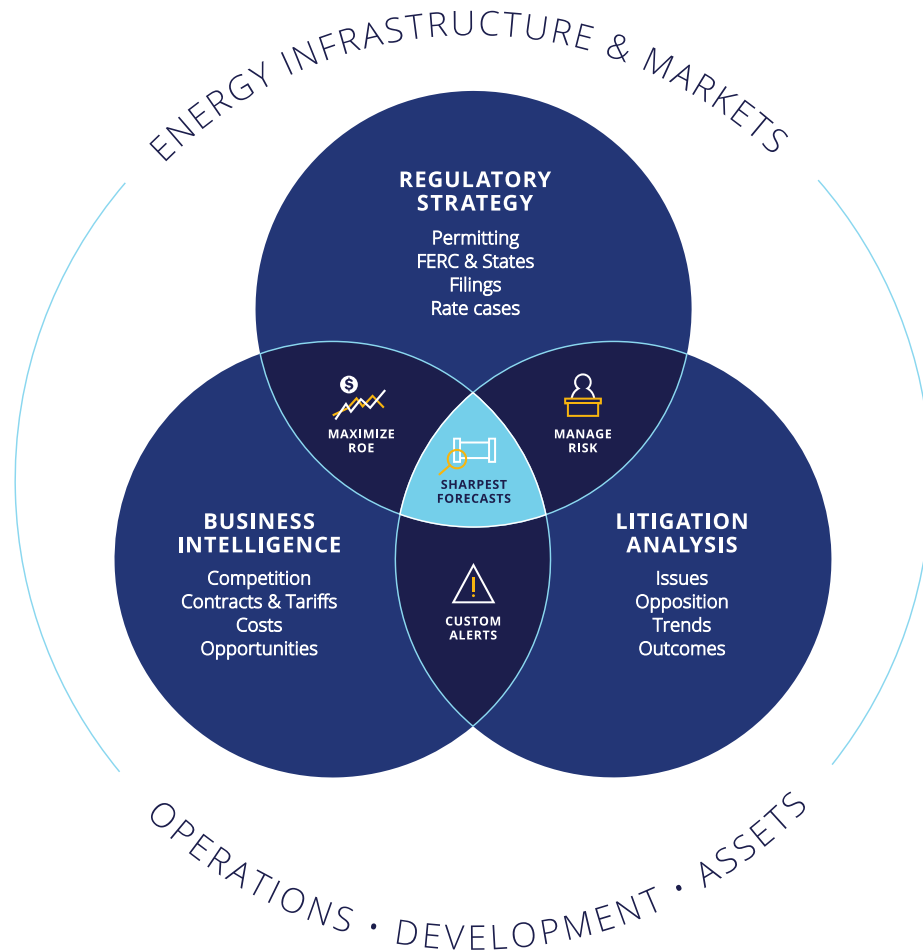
ENERGY INFRASTRUCTURE & MARKETS

REGULATORY STRATEGY

Permitting
FERC & States
Filings
Rate cases

MAXIMIZE ROE

MANAGE RISK

SHARPEST FORECASTS

BUSINESS INTELLIGENCE

Competition
Contracts & Tariffs
Costs
Opportunities

LITIGATION ANALYSIS

Issues
Opposition
Trends
Outcomes

CUSTOM ALERTS

OPERATIONS • DEVELOPMENT • ASSETS